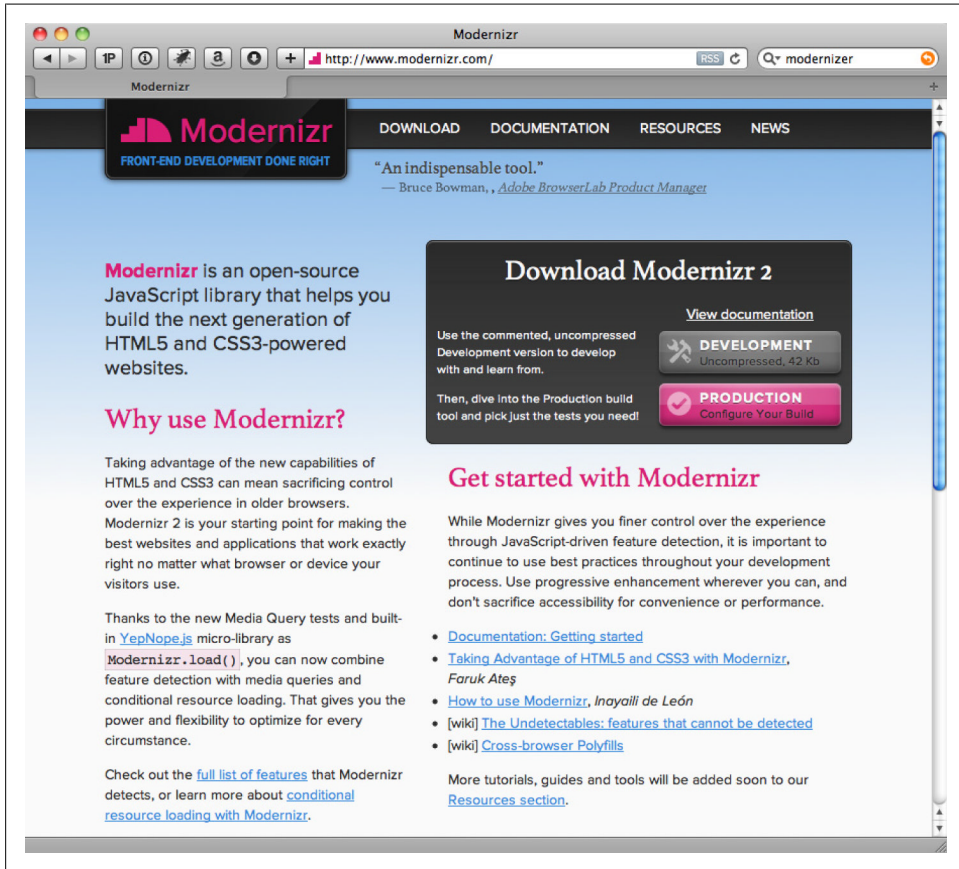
Modernizr

1P

http://www.modernizr.com/

RSS

modernizer

Modernizr

Modernizr

FRONT-END DEVELOPMENT DONE RIGHT

DOWNLOAD DOCUMENTATION RESOURCES NEWS

"An indispensable tool."
— Bruce Bowman, , Adobe BrowserLab Product Manager

Modernizr is an open-source JavaScript library that helps you build the next generation of HTML5 and CSS3-powered websites.

Why use Modernizr?

Taking advantage of the new capabilities of HTML5 and CSS3 can mean sacrificing control over the experience in older browsers. Modernizr 2 is your starting point for making the best websites and applications that work exactly right no matter what browser or device your visitors use.

Thanks to the new Media Query tests and built-in YepNope.js micro-library as Modernizr.load(), you can now combine feature detection with media queries and conditional resource loading. That gives you the power and flexibility to optimize for every circumstance.

Check out the full list of features that Modernizr detects, or learn more about conditional resource loading with Modernizr.

Download Modernizr 2

View documentation

Use the commented, uncompressed Development version to develop with and learn from.

DEVELOPMENT
Uncompressed, 42 Kb

Then, dive into the Production build tool and pick just the tests you need!

PRODUCTION
Configure Your Build

Get started with Modernizr

While Modernizr gives you finer control over the experience through JavaScript-driven feature detection, it is important to continue to use best practices throughout your development process. Use progressive enhancement wherever you can, and don't sacrifice accessibility for convenience or performance.

- Documentation: Getting started
- Taking Advantage of HTML5 and CSS3 with Modernizr, Faruk Ateş
- How to use Modernizr, Inayaili de León
- [wiki] The Undetectables: features that cannot be detected
- [wiki] Cross-browser Polyfills

More tutorials, guides and tools will be added soon to our Resources section.